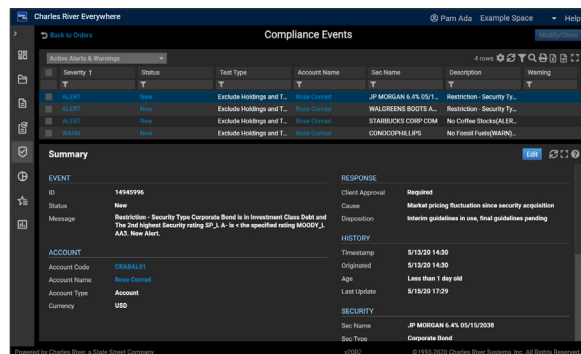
Charles River Everywhere

Pam Ada Example Space Help

Back to Orders

Compliance Events

Modify/Close

Active Alerts & Warnings

4 rows

| Severity | Status | Test Type | Account Name | Sec Name | Description | Warning |
|---|---|---|---|---|---|---|
| ALERT | New | Exclude Holdings and T... | Rose Conrad | JP MORGAN 6.4% 05/1... | Restriction - Security Ty... | |
| ALERT | New | Exclude Holdings and T... | Rose Conrad | WALGREENS BOOTS A... | Restriction - Security Ty... | |
| ALERT | New | Exclude Holdings and T... | Rose Conrad | STARBUCKS CORP COM | No Coffee Stocks(ALER... | |
| WARN | New | Exclude Holdings and T... | Rose Conrad | CONOCOPHILLIPS | No Fossil Fuels(WARN)... | |

Summary

Edit

EVENT

ID 14945996

Status New

Message Restriction - Security Type Corporate Bond is in Investment Class Debt and The 2nd highest Security rating SP_L A- is < the specified rating MOODY_L AA3. New Alert.

ACCOUNT

Account Code CRABAL01

Account Name Rose Conrad

Account Type Account

Currency USD

RESPONSE

Client Approval Required

Cause Market pricing fluctuation since security acquisition

Disposition Interim guidelines in use, final guidelines pending

HISTORY

Timestamp 5/13/20 14:30

Originated 5/13/20 14:30

Age Less than 1 day old

Last Update 5/15/20 17:29

SECURITY

Sec Name JP MORGAN 6.4% 05/15/2038

Sec Type Corporate Bond

Powered by Charles River a State Street Company v2082 ©1993-2020 Charles River Systems, Inc. All Rights Reserved